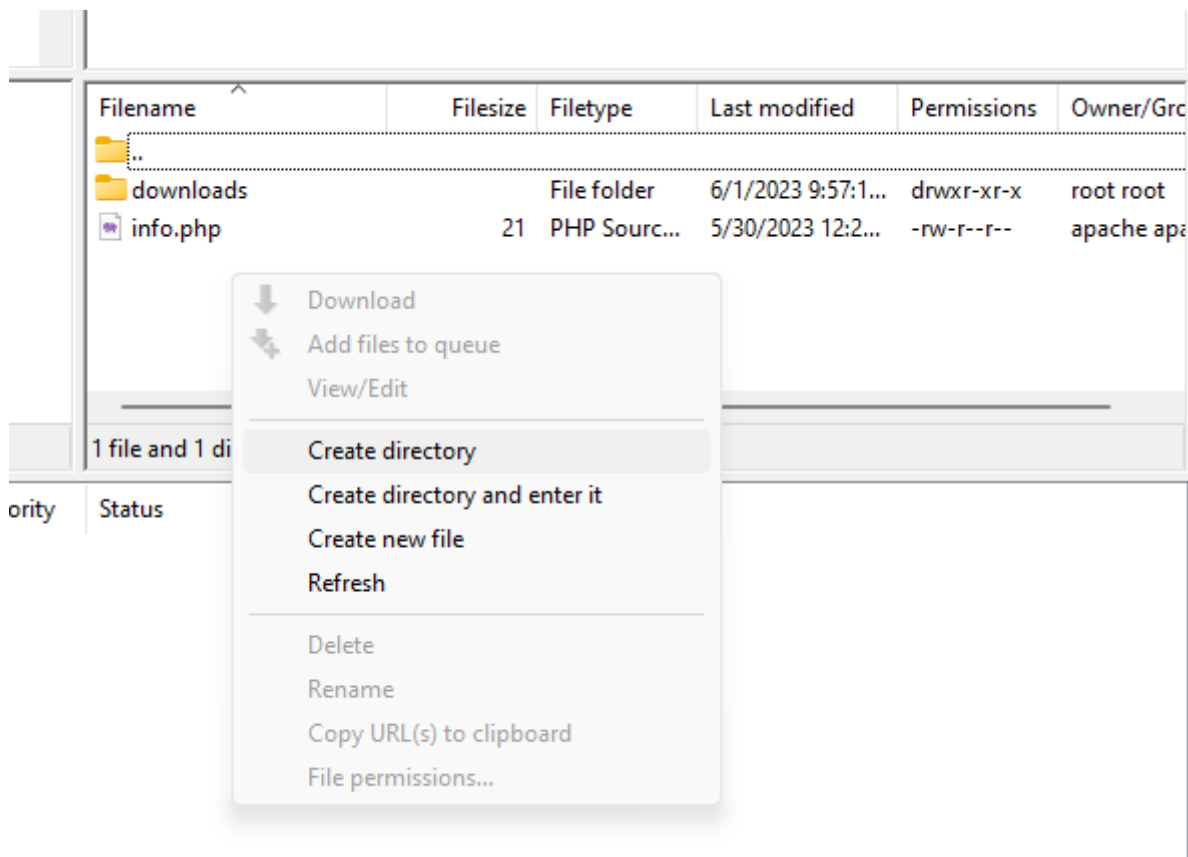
| Filename | Filesize | Filetype | Last modified | Permissions | Owner/Grc |
|---|---|---|---|---|---|
| .. | | | | | |
| downloads | | File folder | 6/1/2023 9:57:1... | drwxr-xr-x | root root |
| info.php | 21 | PHP Sourc... | 5/30/2023 12:2... | -rw-r--r-- | apache apa |

Download
Add files to queue
View/Edit
Create directory
Create directory and enter it
Create new file
Refresh
Delete
Rename
Copy URL(s) to clipboard
File permissions...

1 file and 1 di

ority Status